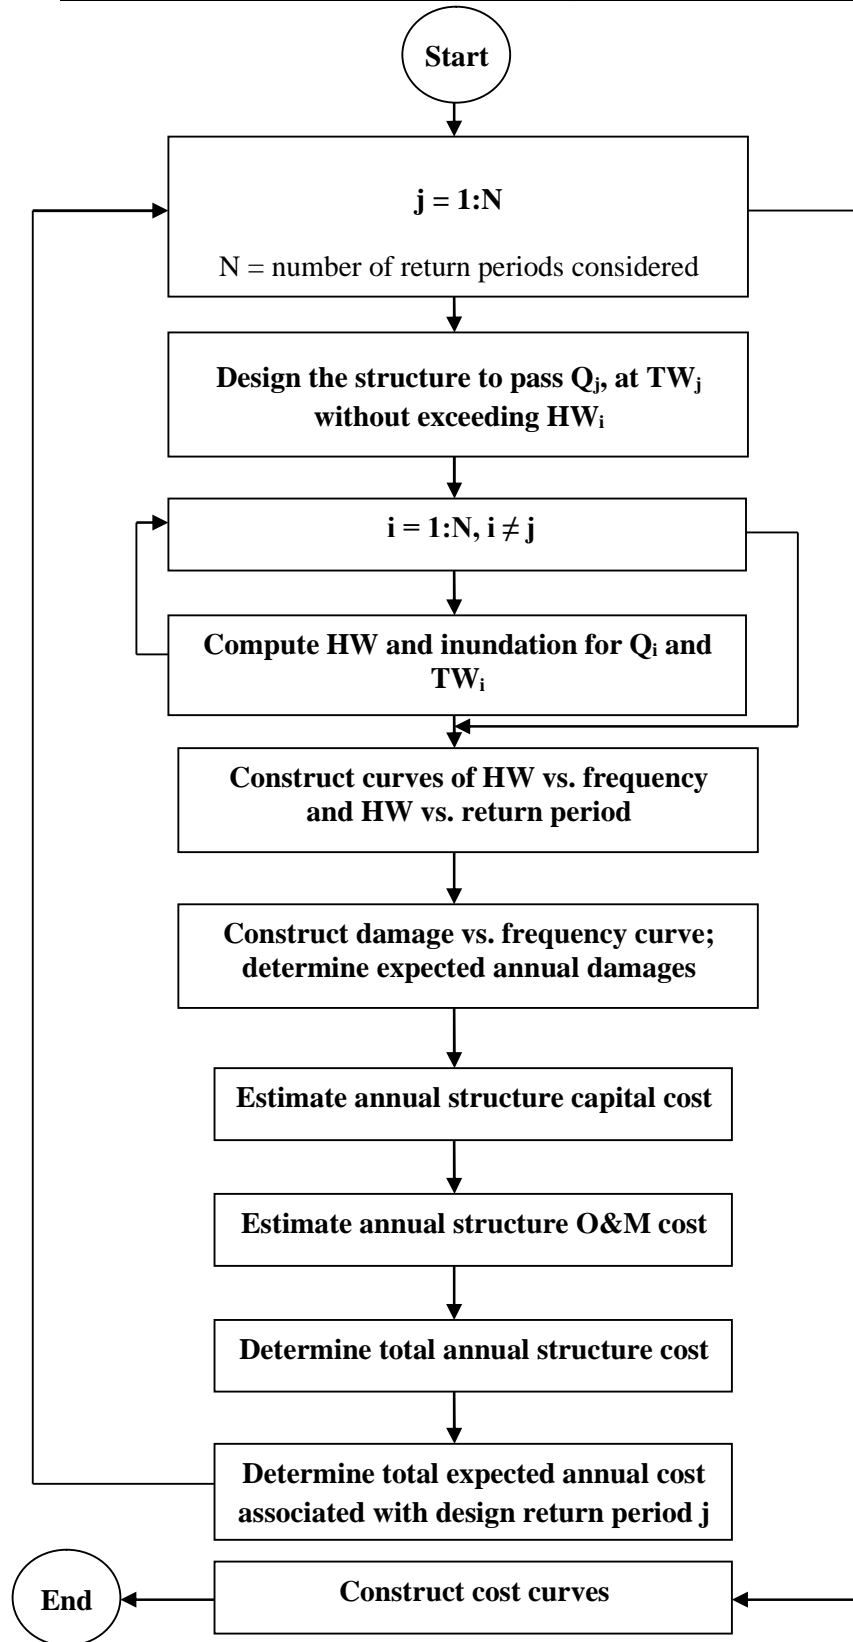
Start

j = 1:N

N = number of return periods considered

Design the structure to pass $Q_j$, at $TW_j$ without exceeding $HW_i$

i = 1:N, i ≠ j

Compute HW and inundation for $Q_i$ and $TW_i$

Construct curves of HW vs. frequency and HW vs. return period

Construct damage vs. frequency curve; determine expected annual damages

Estimate annual structure capital cost

Estimate annual structure O&M cost

Determine total annual structure cost

Determine total expected annual cost associated with design return period j

End

Construct cost curves